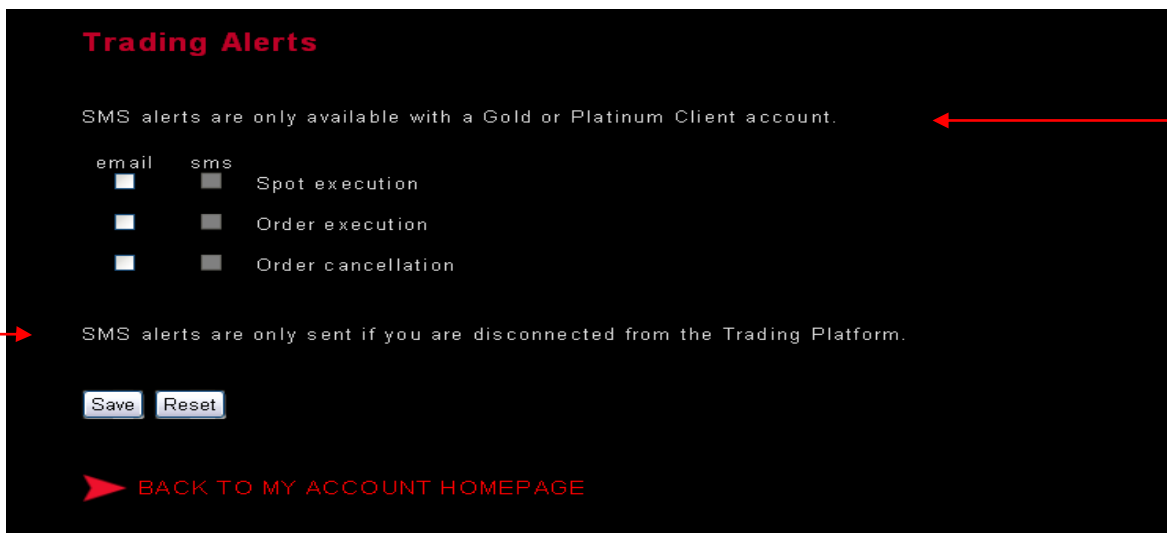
Trading Alerts

SMS alerts are only available with a Gold or Platinum Client account.

email sms

Spot execution

Order execution

Order cancellation

SMS alerts are only sent if you are disconnected from the Trading Platform.

Save Reset

BACK TO MY ACCOUNT HOMEPAGE